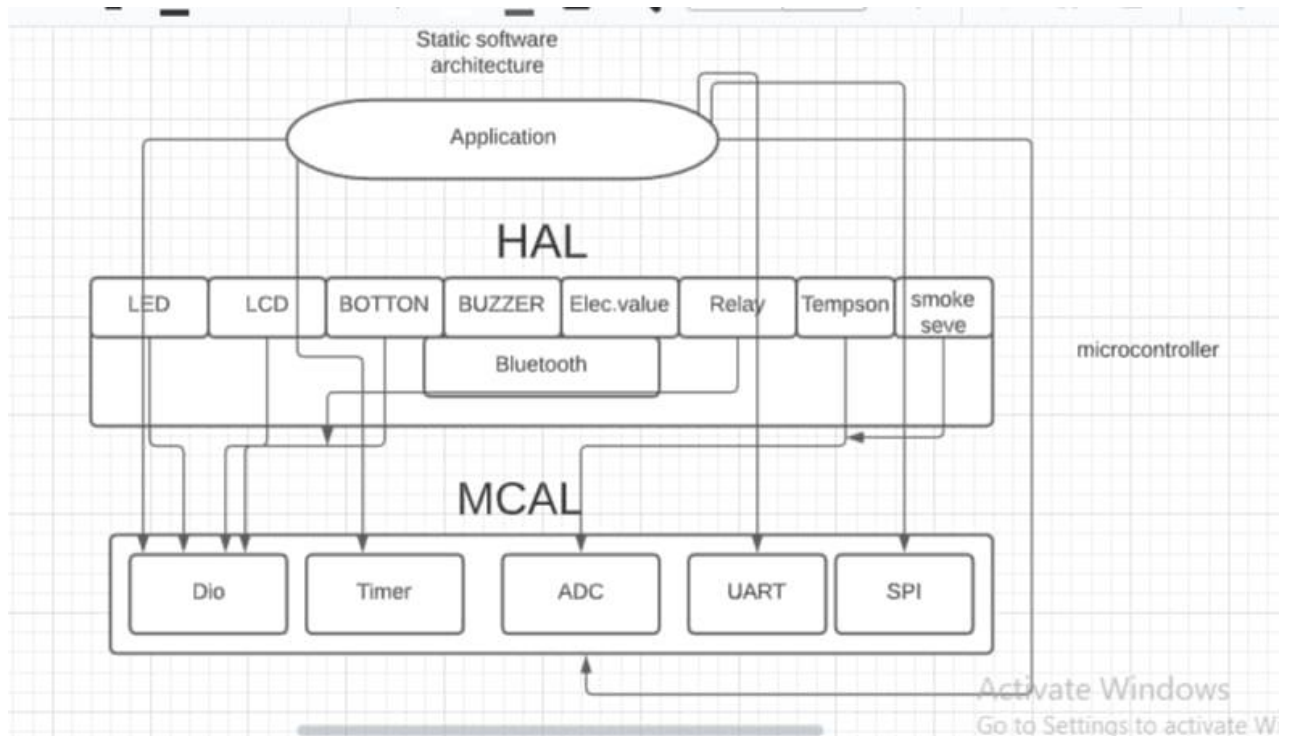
Static software architecture

Application

HAL

LED
LCD
BOTTON
BUZZER
Elec.value
Relay
Tempson
smoke seve

Bluetooth

microcontroller

MCAL

Dio
Timer
ADC
UART
SPI

Activate Windows
Go to Settings to activate W